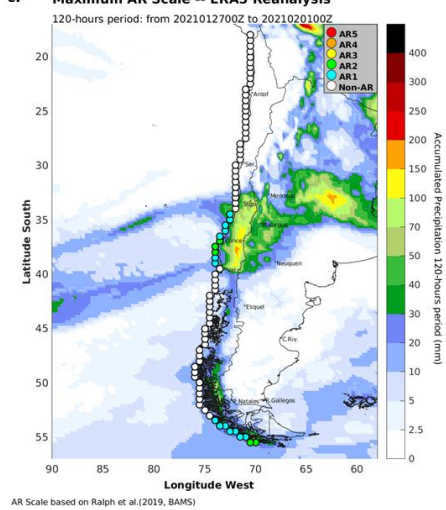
c. Maximum AR Scale -- ERA5 Reanalysis
120-hours period: from 2021012700Z to 2021020100Z

AR5
AR4
AR3
AR2
AR1
Non-AR

Antof
Ser
Mendoza
Conce
Neuquen
Esquel
C.Riv.
Natales
R.Gallegos

Latitude South
20
25
30
35
40
45
50
55

Longitude West
90
85
80
75
70
65
60

Accumulated Precipitation 120-hours period (mm)
400
300
250
200
150
100
70
50
40
30
20
10
5
2.5
0

AR Scale based on Ralph et al.(2019, BAMS)